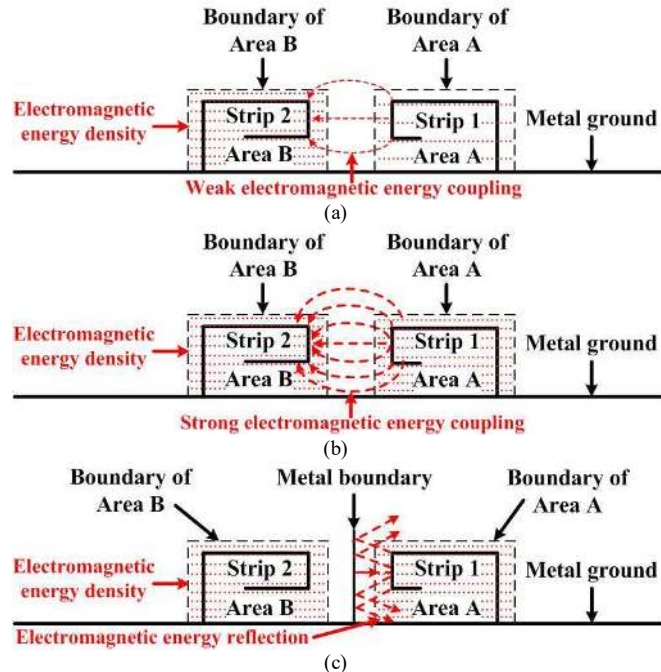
Boundary of Area B

Boundary of Area A

Electromagnetic energy density

Strip 2

Area B

Strip 1

Area A

Metal ground

Weak electromagnetic energy coupling

(a)

Boundary of Area B

Boundary of Area A

Electromagnetic energy density

Strip 2

Area B

Strip 1

Area A

Metal ground

Strong electromagnetic energy coupling

(b)

Boundary of Area B

Metal boundary

Boundary of Area A

Electromagnetic energy density

Strip 2

Area B

Strip 1

Area A

Metal ground

Electromagnetic energy reflection

(c)